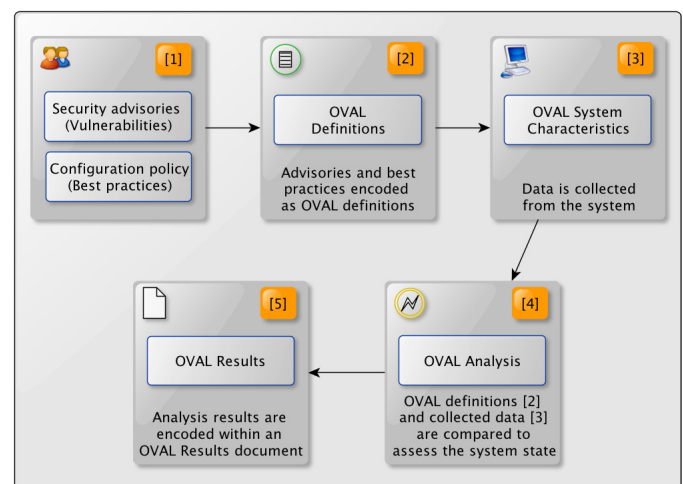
[1]

Security advisories (Vulnerabilities)

Configuration policy (Best practices)

[2]

OVAL Definitions

Advisories and best practices encoded as OVAL definitions

[3]

OVAL System Characteristics

Data is collected from the system

[4]

OVAL Analysis

OVAL definitions [2] and collected data [3] are compared to assess the system state

[5]

OVAL Results

Analysis results are encoded within an OVAL Results document